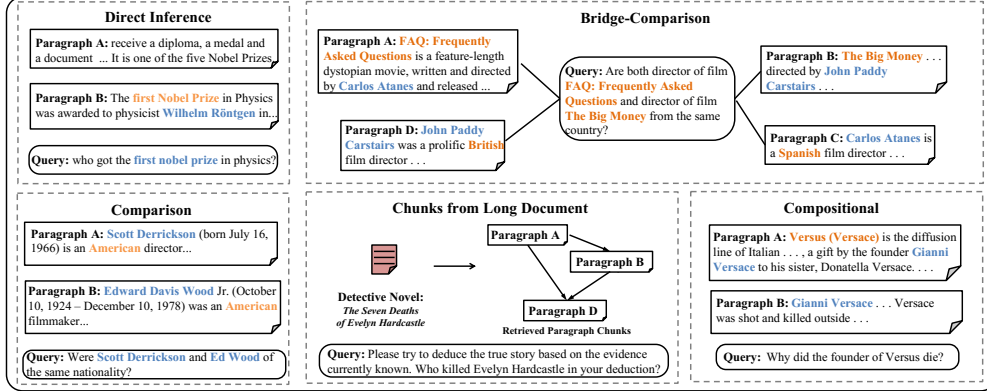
Direct Inference

Paragraph A: receive a diploma, a medal and a document ... It is one of the five Nobel Prizes

Paragraph B: The first Nobel Prize in Physics was awarded to physicist Wilhelm Röntgen in...

Query: who got the first nobel prize in physics?

Bridge-Comparison

Paragraph A: FAQ: Frequently Asked Questions is a feature-length dystopian movie, written and directed by Carlos Atanes and released ...

Query: Are both director of film FAQ: Frequently Asked Questions and director of film The Big Money from the same country?

Paragraph B: The Big Money . . . directed by John Paddy Carstairs . . .

Paragraph D: John Paddy Carstairs was a prolific British film director . . .

Paragraph C: Carlos Atanes is a Spanish film director . . .

Comparison

Paragraph A: Scott Derrickson (born July 16, 1966) is an American director...

Paragraph B: Edward Davis Wood Jr. (October 10, 1924 – December 10, 1978) was an American filmmaker...

Query: Were Scott Derrickson and Ed Wood of the same nationality?

Chunks from Long Document

Paragraph A

Paragraph B

Paragraph D

Detective Novel: The Seven Deaths of Evelyn Hardcastle

Retrieved Paragraph Chunks

Query: Please try to deduce the true story based on the evidence currently known. Who killed Evelyn Hardcastle in your deduction?

Compositional

Paragraph A: Versus (Versace) is the diffusion line of Italian . . . , a gift by the founder Gianni Versace to his sister, Donatella Versace. . . .

Paragraph B: Gianni Versace . . . Versace was shot and killed outside . . .

Query: Why did the founder of Versus die?